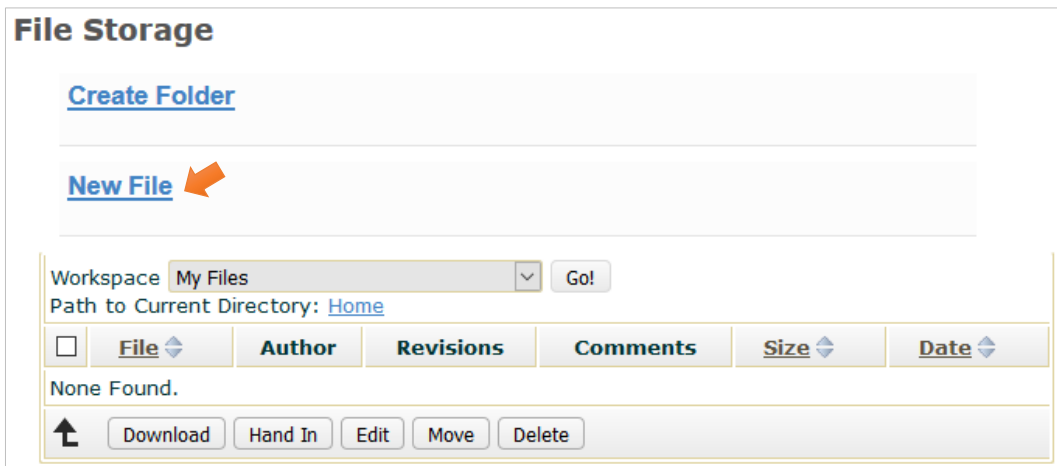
File Storage

Create Folder

New File

Workspace My Files Go!

Path to Current Directory: Home

| | File | Author | Revisions | Comments | Size | Date |
|---|---|---|---|---|---|---|
| None Found. | | | | | | |

Download Hand In Edit Move Delete